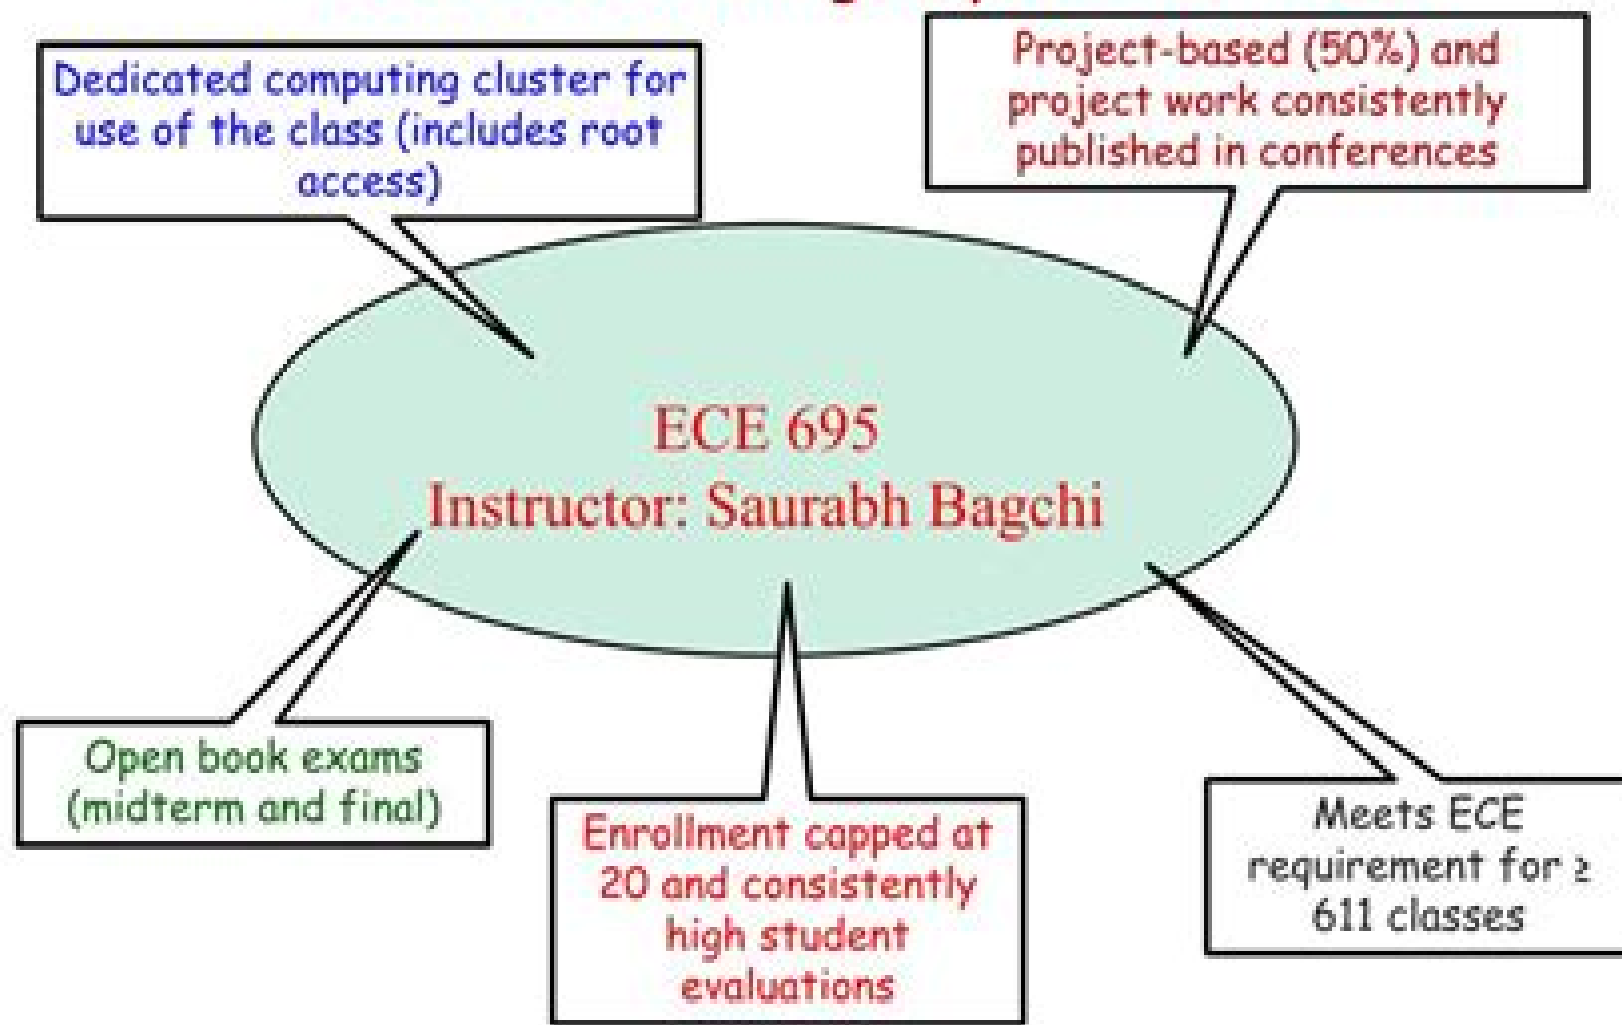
Dedicated computing cluster for use of the class (includes root access)

Project-based (50%) and project work consistently published in conferences

ECE 695
Instructor: Saurabh Bagchi

Open book exams (midterm and final)

Enrollment capped at 20 and consistently high student evaluations

Meets ECE requirement for ≥ 611 classes